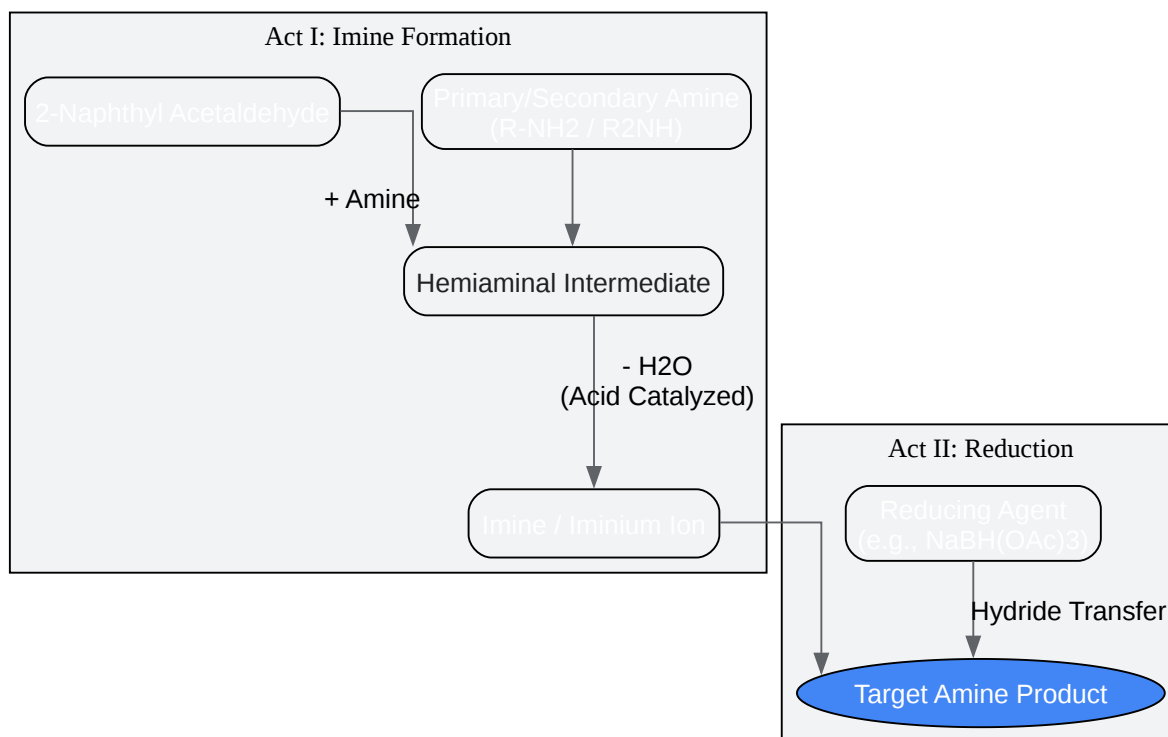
Act I: Imine Formation

2-Naphthyl Acetaldehyde

Primary/Secondary Amine (R-NH2 / R2NH)

+ Amine

Hemiaminal Intermediate

- H2O (Acid Catalyzed)

Imine / Iminium Ion

Act II: Reduction

Reducing Agent (e.g., NaBH(OAc)3)

Hydride Transfer

Target Amine Product